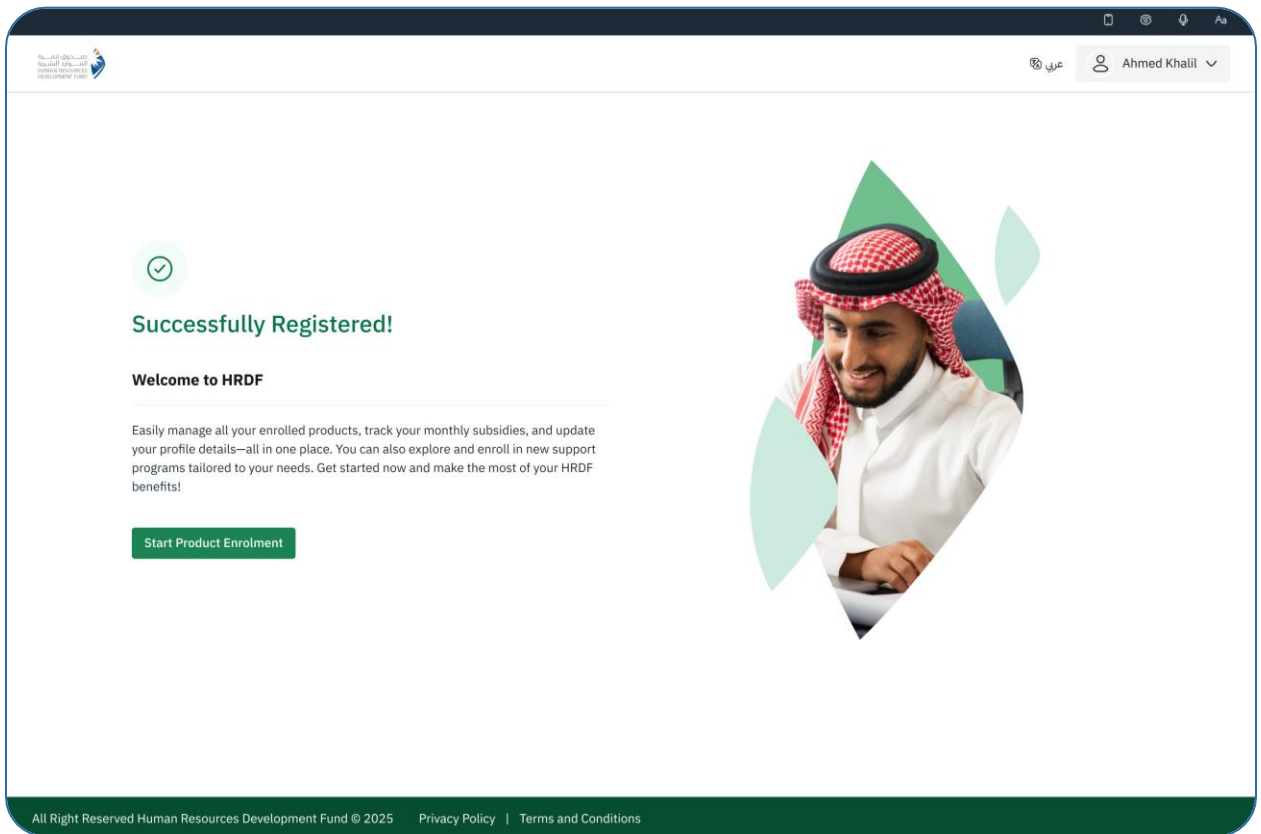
Aa

صندوق تنمية الموارد البشرية
HUMAN RESOURCES DEVELOPMENT FUND

عربي

Ahmed Khalil

Successfully Registered!

Welcome to HRDF

Easily manage all your enrolled products, track your monthly subsidies, and update your profile details—all in one place. You can also explore and enroll in new support programs tailored to your needs. Get started now and make the most of your HRDF benefits!

Start Product Enrolment

All Right Reserved Human Resources Development Fund © 2025 Privacy Policy | Terms and Conditions